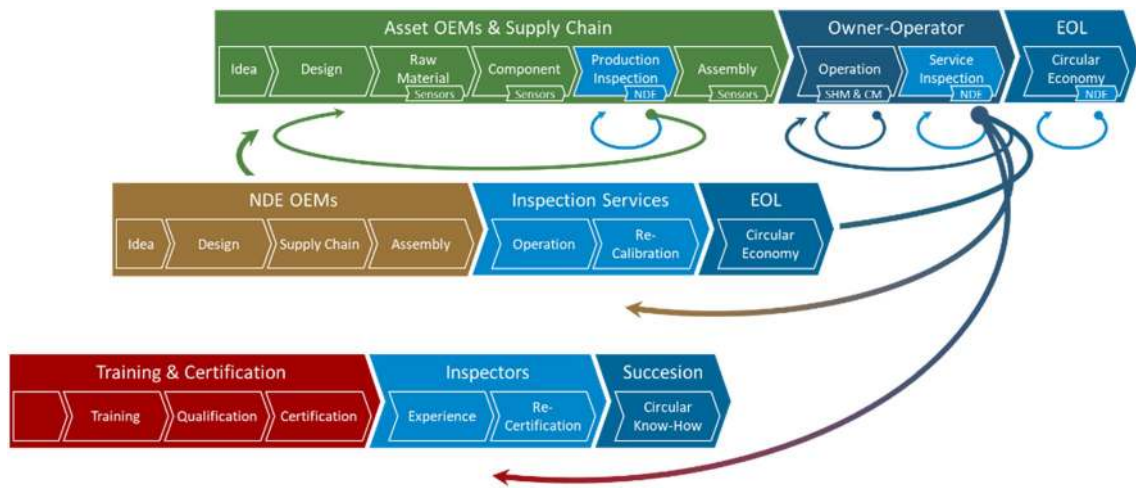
Asset OEMs & Supply Chain

Idea

Design

Raw Material

Sensors

Component

Sensors

Production Inspection

NDE

Assembly

Sensors

Owner-Operator

Operation

SHM & CM

Service Inspection

NDE

EOL

Circular Economy

NDE

NDE OEMs

Idea

Design

Supply Chain

Assembly

Inspection Services

Operation

Re-Calibration

EOL

Circular Economy

Training & Certification

Training

Qualification

Certification

Inspectors

Experience

Re-Certification

Succesion

Circular Know-How